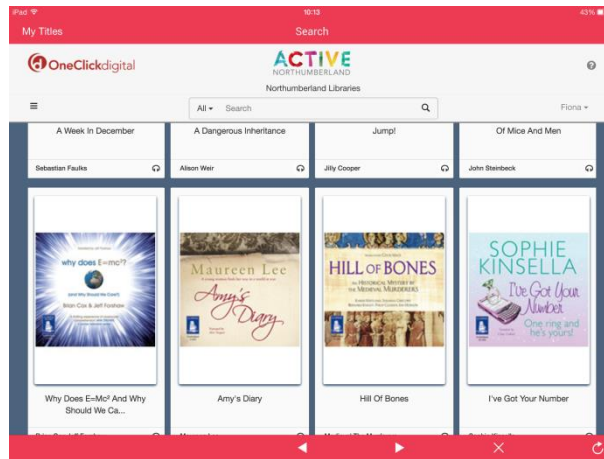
iPad
10:13
43%
My Titles
Search

OneClickdigital
ACTIVE
NORTHUMBERLAND
Northumberland Libraries

All
Search
Fiona

A Week In December
Sebastian Faulks

A Dangerous Inheritance
Alison Weir

Jump!
Jilly Cooper

Of Mice And Men
John Steinbeck

why does E=mc²?
(and Why Should We Care?)
Brian Cox & Jeff Forshaw

Maureen Lee
Amy's Diary

HILL OF BONES
AN HISTORICAL MYSTERY IN THE MEDIEVAL MURDERERS

SOPHIE KINSELLA
I've Got Your Number
One ring and he's yours!

Why Does E=Mc² And Why Should We Ca...
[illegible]

Amy's Diary
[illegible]

Hill Of Bones
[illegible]

I've Got Your Number
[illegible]